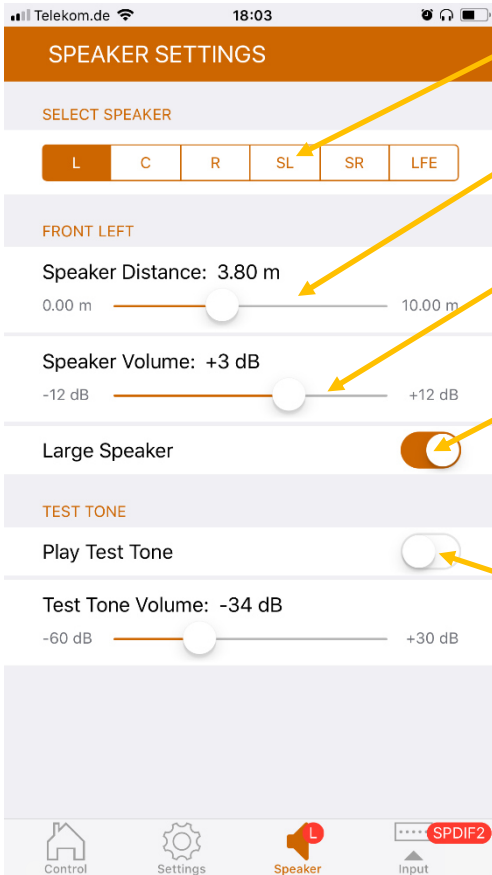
Telekom.de 18:03

SPEAKER SETTINGS

SELECT SPEAKER

| L | C | R | SL | SR | LFE |
|---|---|---|---|---|---|

FRONT LEFT

Speaker Distance: 3.80 m

0.00 m 10.00 m

Speaker Volume: +3 dB

-12 dB +12 dB

Large Speaker

TEST TONE

Play Test Tone

Test Tone Volume: -34 dB

-60 dB +30 dB

Control Settings L Speaker SPDIF2 Input